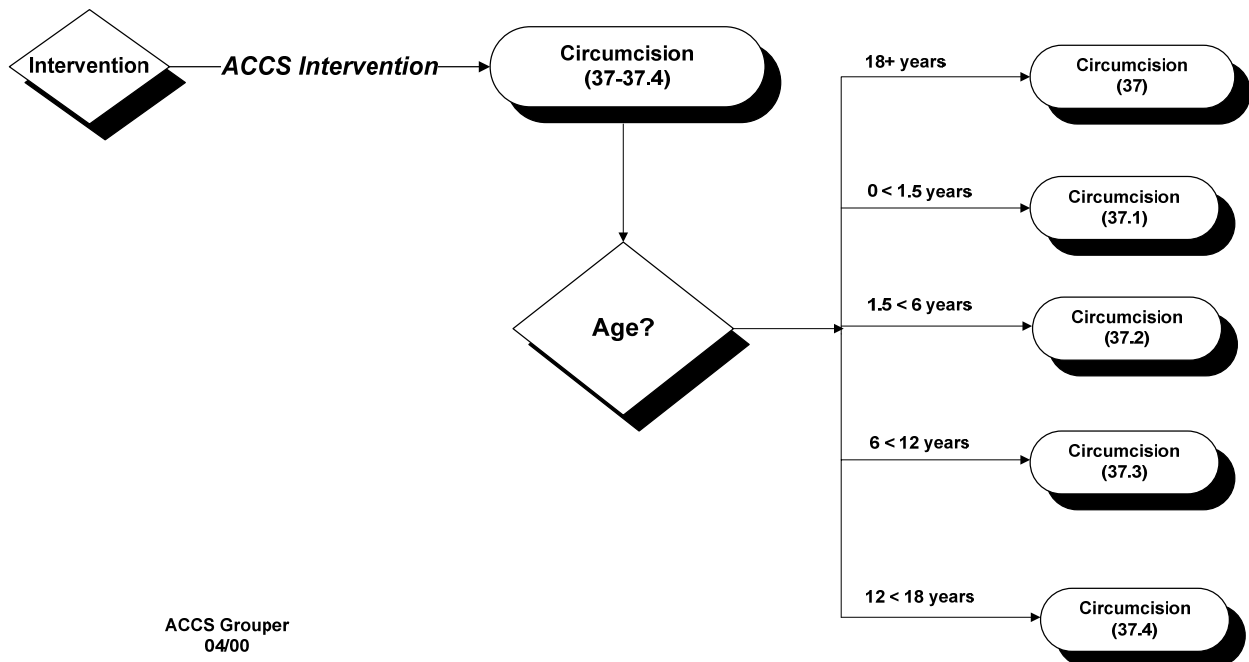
Intervention

ACCS Intervention

Circumcision
(37-37.4)

Age?

18+ years

Circumcision
(37)

0 < 1.5 years

Circumcision
(37.1)

1.5 < 6 years

Circumcision
(37.2)

6 < 12 years

Circumcision
(37.3)

12 < 18 years

Circumcision
(37.4)

ACCS Grouper
04/00